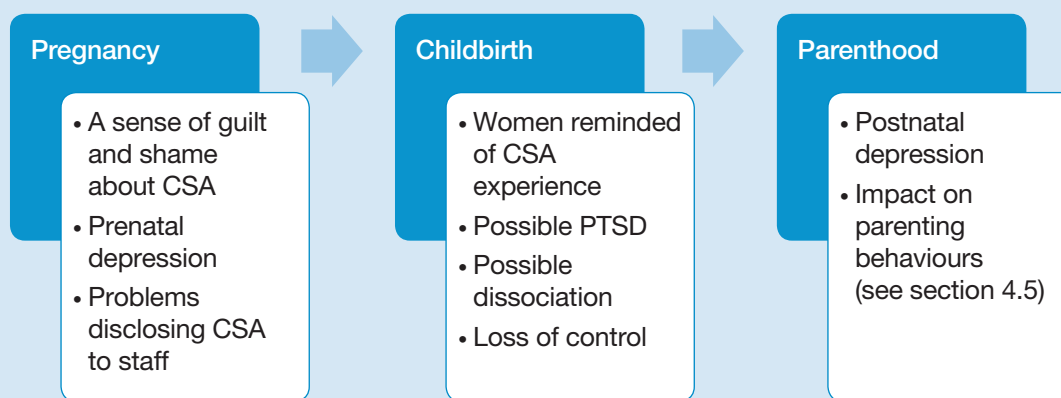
Pregnancy

• A sense of guilt and shame about CSA
• Prenatal depression
• Problems disclosing CSA to staff

Childbirth

• Women reminded of CSA experience
• Possible PTSD
• Possible dissociation
• Loss of control

Parenthood

• Postnatal depression
• Impact on parenting behaviours (see section 4.5)